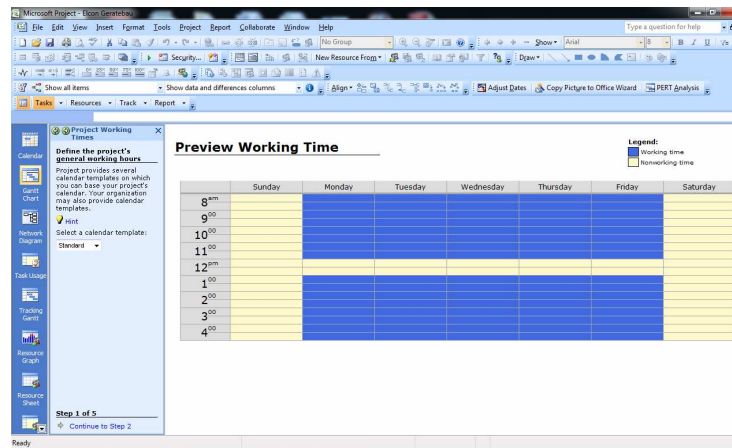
Microsoft Project - Econ Geratebau

File Edit View Insert Format Tools Project Report Collaborate Window Help

Type a question for help

No Group

Show Arial 8 B I U

Security...

New Resource From

Draw

Show all items

Show data and differences columns

Align

Adjust Dates Copy Picture to Office Wizard PERT Analysis

Tasks Resources Track Report

Calendar

Gantt Chart

Network Diagram

Task Usage

Tracking Gantt

Resource Graph

Resource Sheet

Project Working Times

Define the project's general working hours

Project provides several calendar templates on which you can base your project's calendar. Your organization may also provide calendar templates.

Hint

Select a calendar template:

Standard

Step 1 of 5

Continue to Step 2

Preview Working Time

Legend:
Working time
Nonworking time

| | Sunday | Monday | Tuesday | Wednesday | Thursday | Friday | Saturday |
|---|---|---|---|---|---|---|---|
| $8^{am}$ | | | | | | | |
| $9^{00}$ | | | | | | | |
| $10^{00}$ | | | | | | | |
| $11^{00}$ | | | | | | | |
| $12^{pm}$ | | | | | | | |
| $1^{00}$ | | | | | | | |
| $2^{00}$ | | | | | | | |
| $3^{00}$ | | | | | | | |
| $4^{00}$ | | | | | | | |

Ready